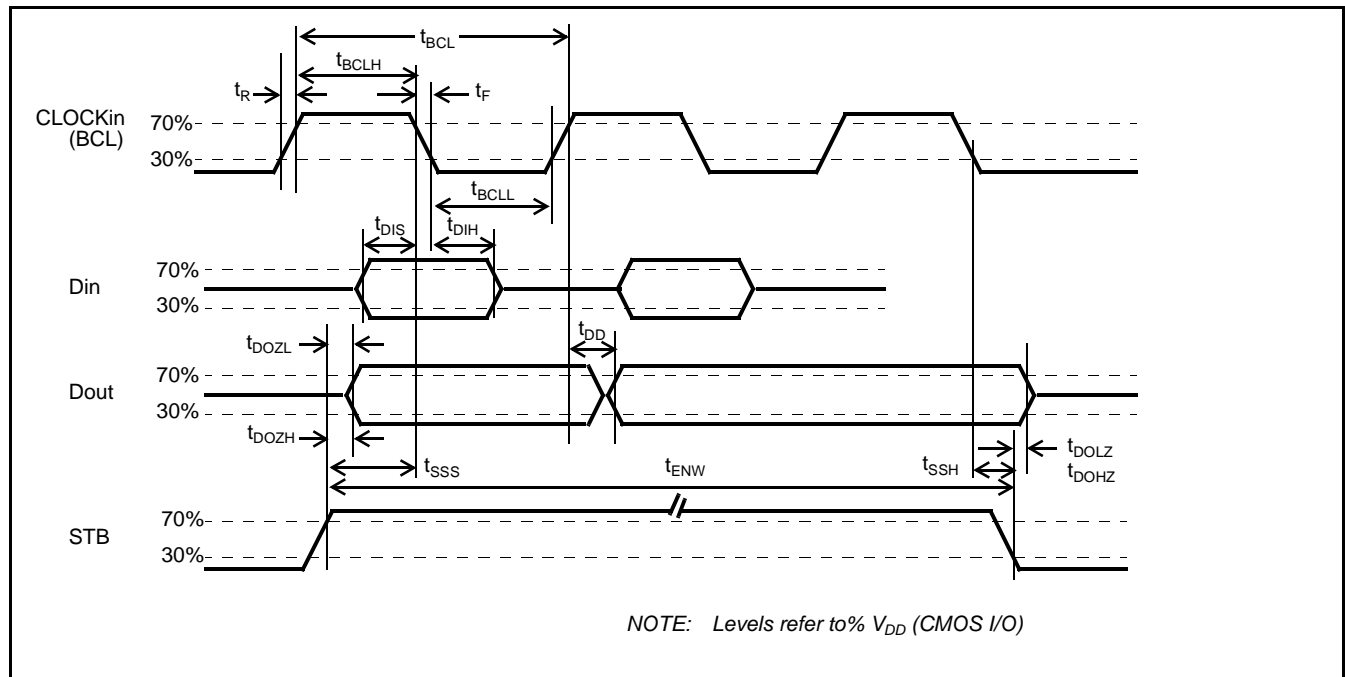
$t_{BCL}$
$t_{BCLH}$
$t_R$
$t_F$
CLOCKin (BCL)
70%
30%
$t_{BCLL}$
$t_{DIS}$
$t_{DIH}$
Din
70%
30%
$t_{DD}$
$t_{DOZL}$
Dout
70%
30%
$t_{DOZH}$
$t_{SSS}$
$t_{ENW}$
$t_{SSH}$
$t_{DOLZ}$
$t_{DOHZ}$
STB
70%
30%

NOTE: Levels refer to% $V_{DD}$ (CMOS I/O)